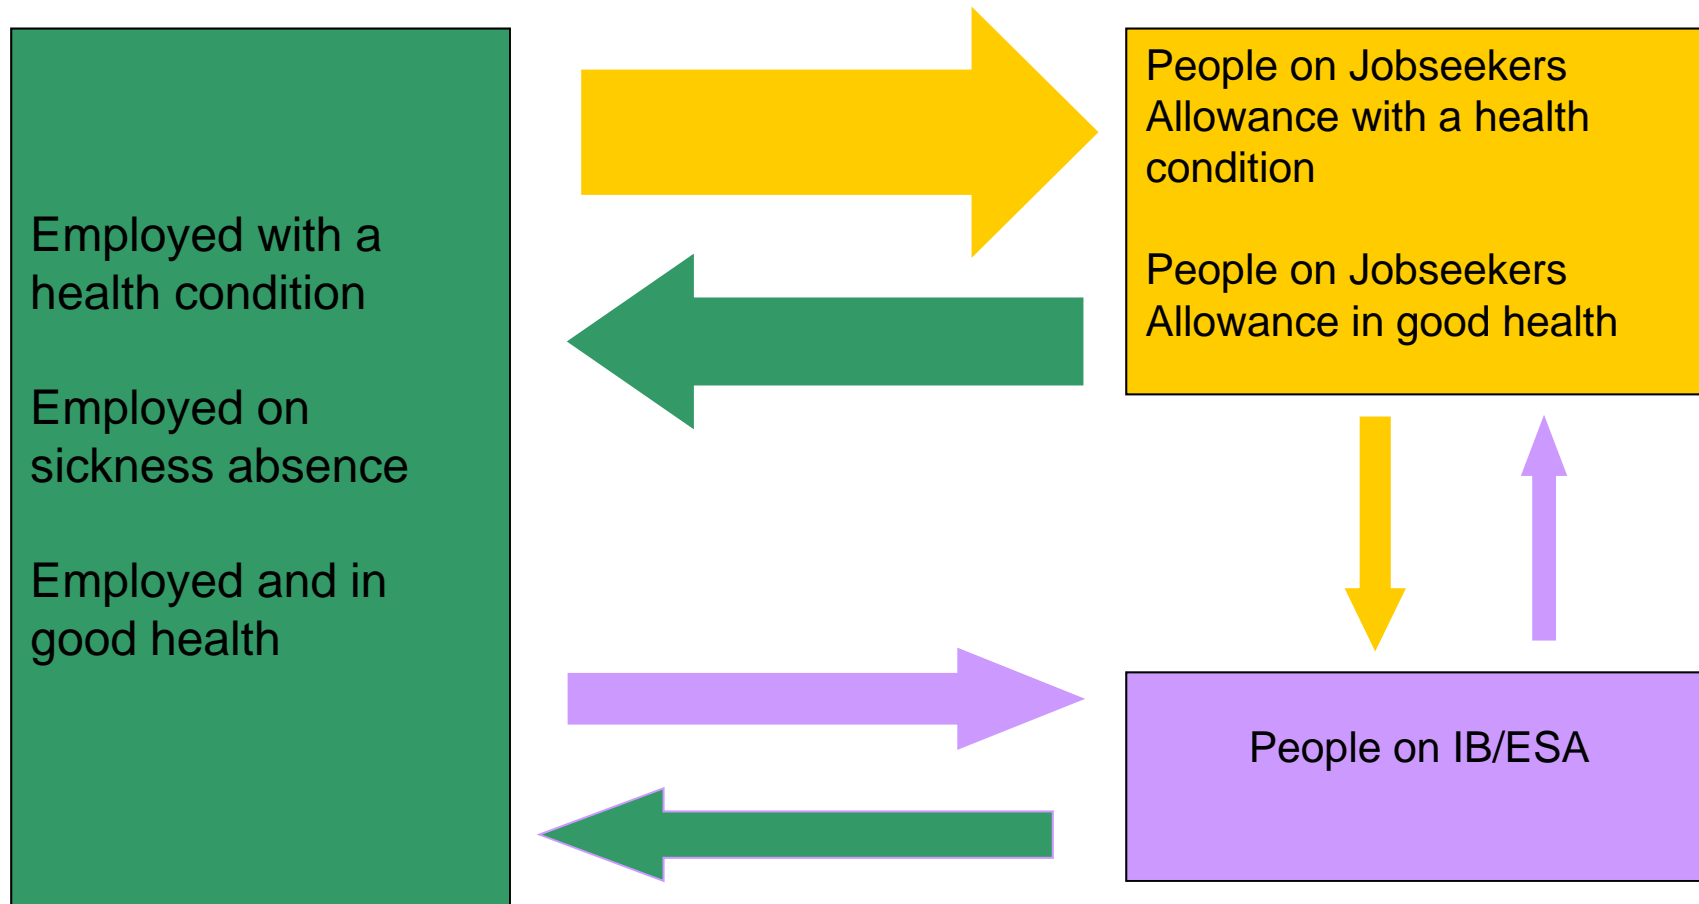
Employed with a health condition

Employed on sickness absence

Employed and in good health

People on Jobseekers Allowance with a health condition

People on Jobseekers Allowance in good health

People on IB/ESA